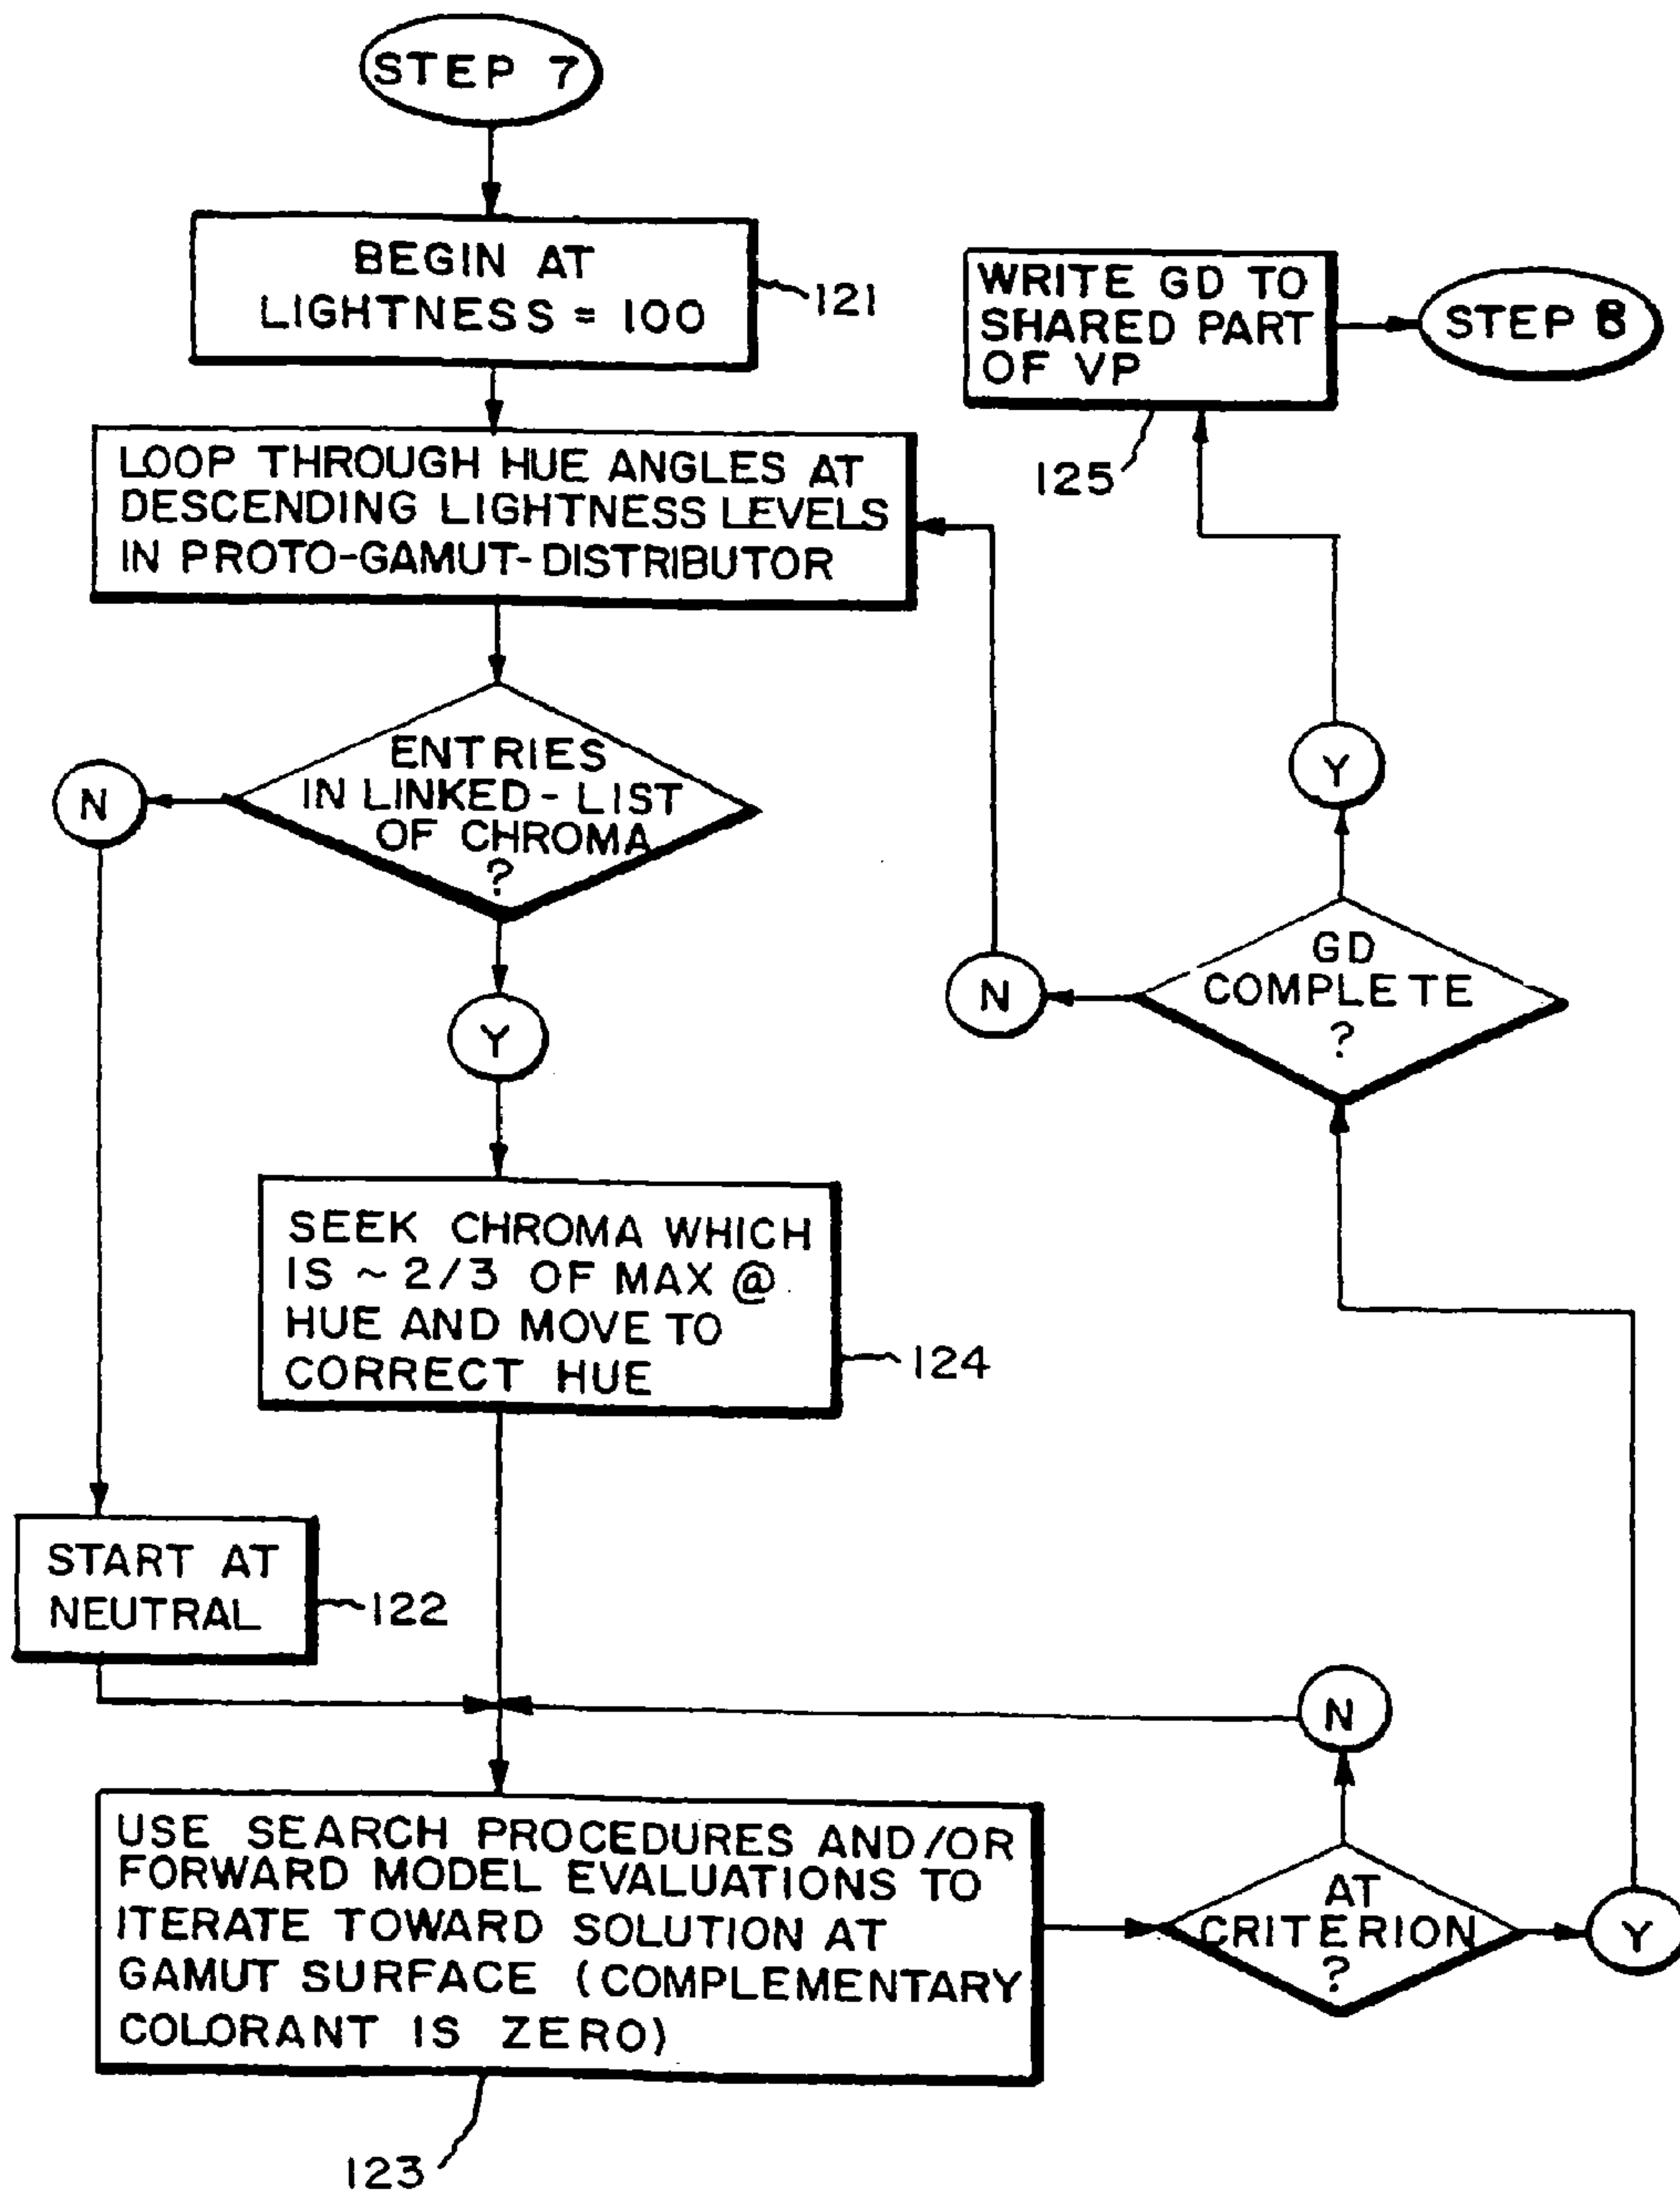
STEP 7

BEGIN AT LIGHTNESS = 100

121

WRITE GD TO SHARED PART OF VP

STEP 8

125

LOOP THROUGH HUE ANGLES AT DESCENDING LIGHTNESS LEVELS IN PROTO-GAMUT-DISTRIBUTOR

ENTRIES IN LINKED-LIST OF CHROMA ?

N

Y

Y

GD COMPLETE ?

N

SEEK CHROMA WHICH IS ~2/3 OF MAX @ HUE AND MOVE TO CORRECT HUE

124

START AT NEUTRAL

122

N

USE SEARCH PROCEDURES AND/OR FORWARD MODEL EVALUATIONS TO ITERATE TOWARD SOLUTION AT GAMUT SURFACE (COMPLEMENTARY COLORANT IS ZERO)

AT CRITERION ?

Y

123